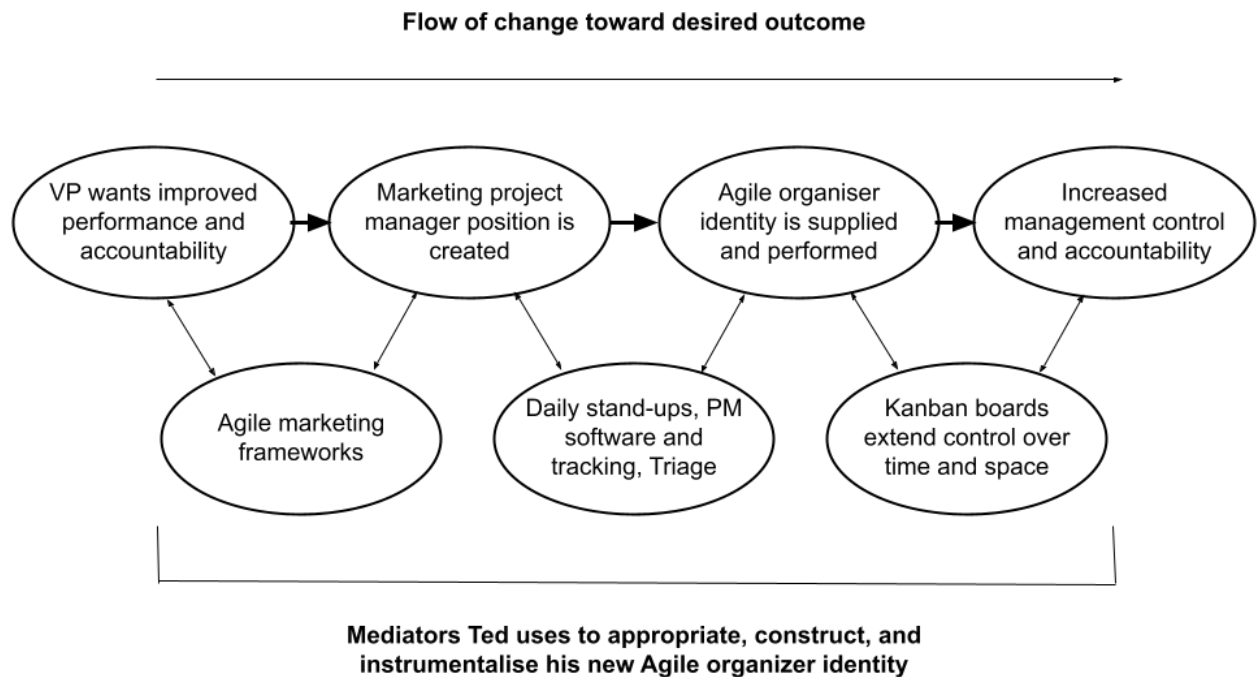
Flow of change toward desired outcome

VP wants improved performance and accountability

Marketing project manager position is created

Agile organiser identity is supplied and performed

Increased management control and accountability

Agile marketing frameworks

Daily stand-ups, PM software and tracking, Triage

Kanban boards extend control over time and space

Mediators Ted uses to appropriate, construct, and instrumentalise his new Agile organizer identity